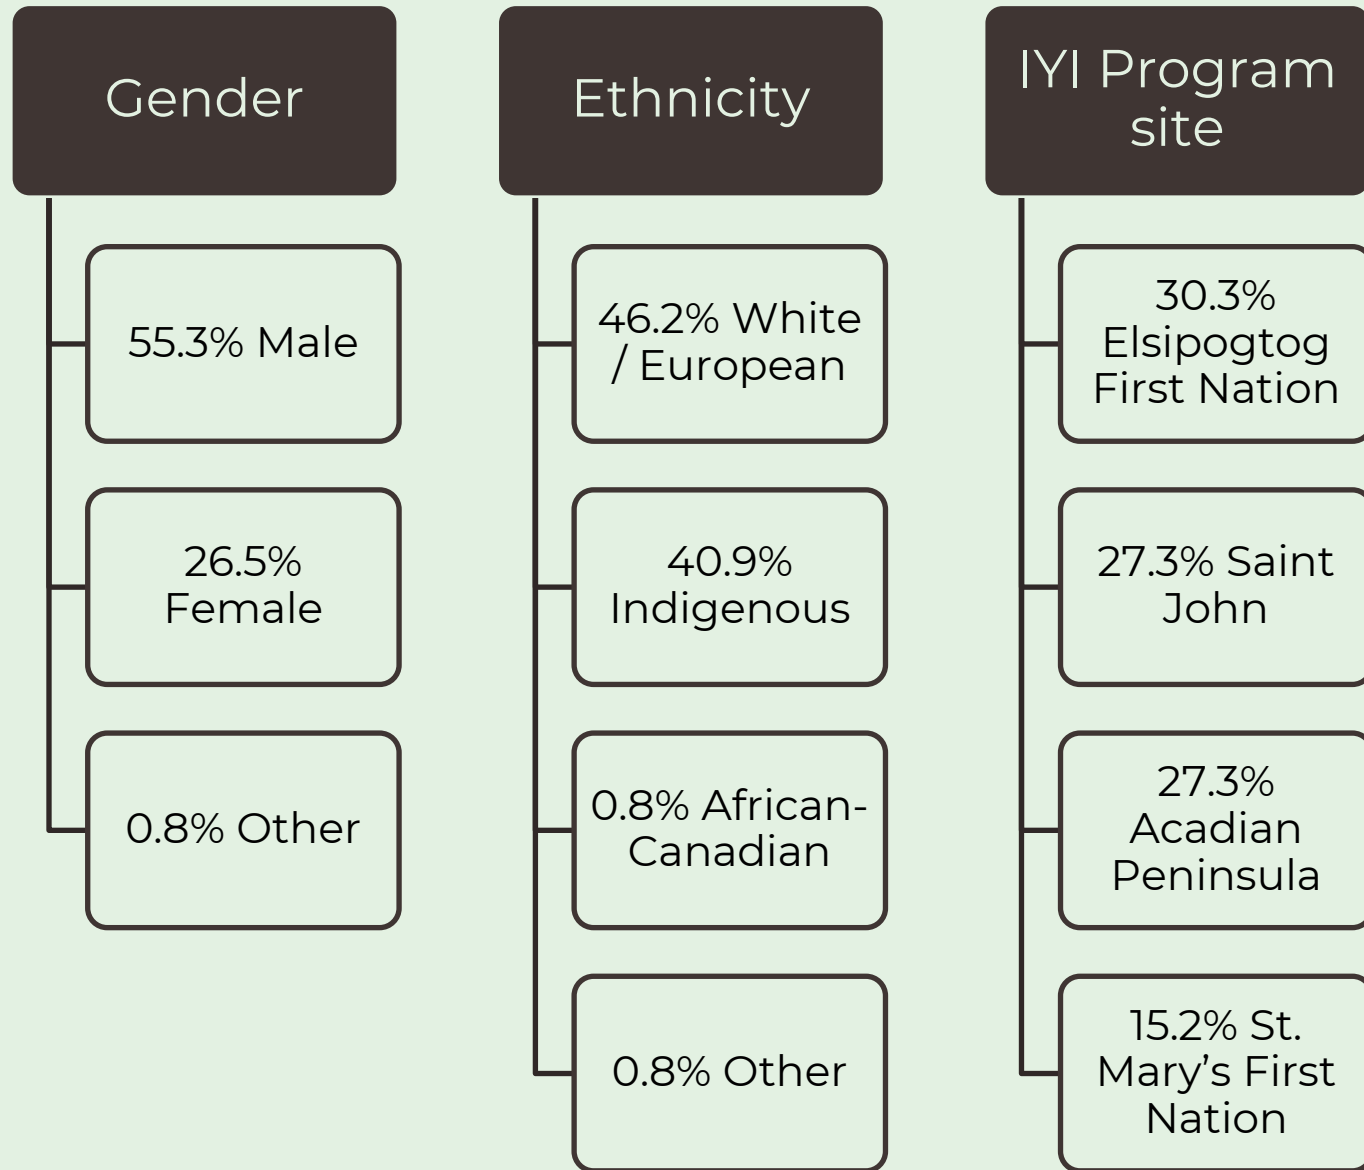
Gender

55.3% Male

26.5% Female

0.8% Other

Ethnicity

46.2% White / European

40.9% Indigenous

0.8% African-Canadian

0.8% Other

IYI Program site

30.3% Elsipogtog First Nation

27.3% Saint John

27.3% Acadian Peninsula

15.2% St. Mary’s First Nation